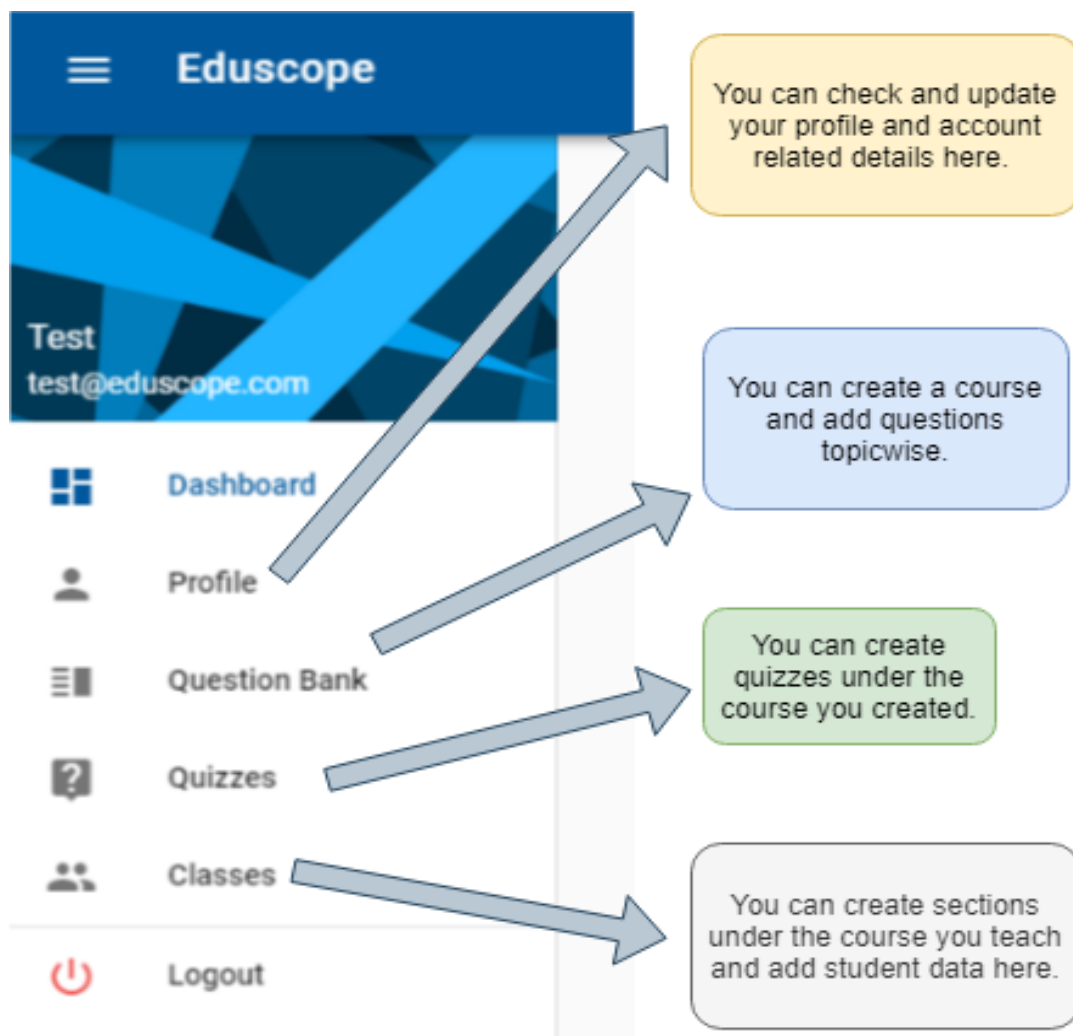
Eduscope

Test
test@eduscope.com

Dashboard

Profile

Question Bank

Quizzes

Classes

Logout

You can check and update your profile and account related details here.

You can create a course and add questions topicwise.

You can create quizzes under the course you created.

You can create sections under the course you teach and add student data here.